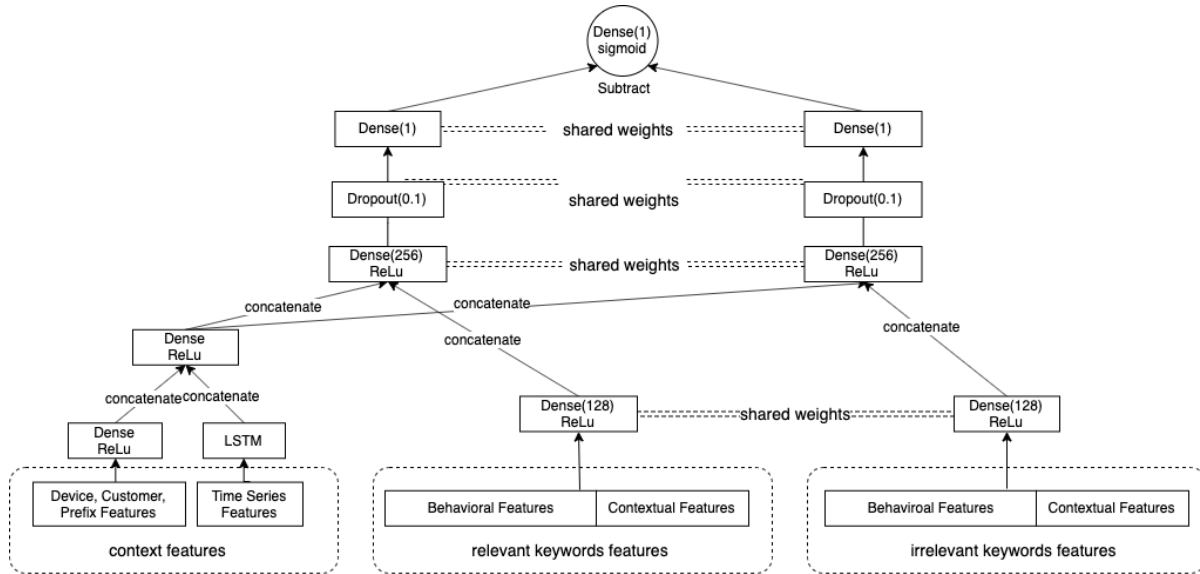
Dense(1)
sigmoid

Subtract

Dense(1)

shared weights

Dense(1)

Dropout(0.1)

shared weights

Dropout(0.1)

Dense(256)
ReLu

shared weights

Dense(256)
ReLu

concatenate

concatenate

Dense
ReLu

concatenate

concatenate

concatenate

concatenate

Dense
ReLu

LSTM

Dense(128)
ReLu

shared weights

Dense(128)
ReLu

Device, Customer, Prefix Features

Time Series Features

context features

Behavioral Features

Contextual Features

relevant keywords features

Behaviroal Features

Contextual Features

irrelevant keywords features